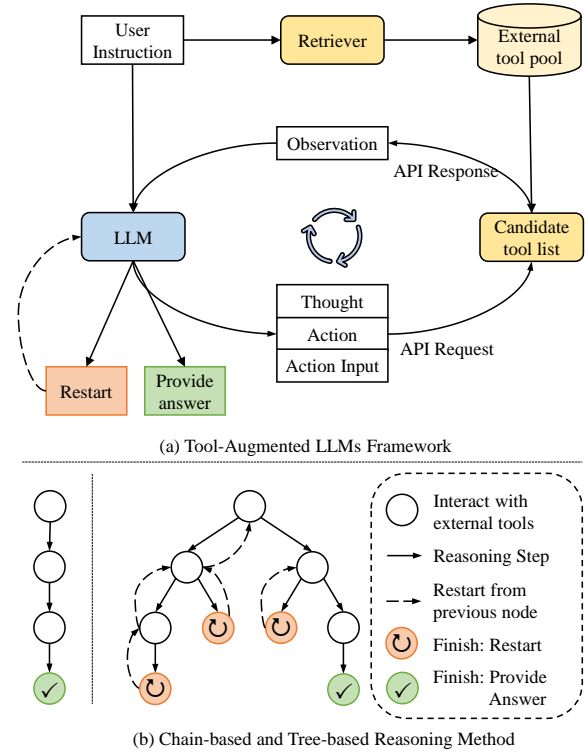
User Instruction

Retriever

External tool pool

Observation

API Response

LLM

Candidate tool list

Thought

Action

Action Input

API Request

Restart

Provide answer

(a) Tool-Augmented LLMs Framework

Interact with external tools

Reasoning Step

Restart from previous node

Finish: Restart

Finish: Provide Answer

(b) Chain-based and Tree-based Reasoning Method